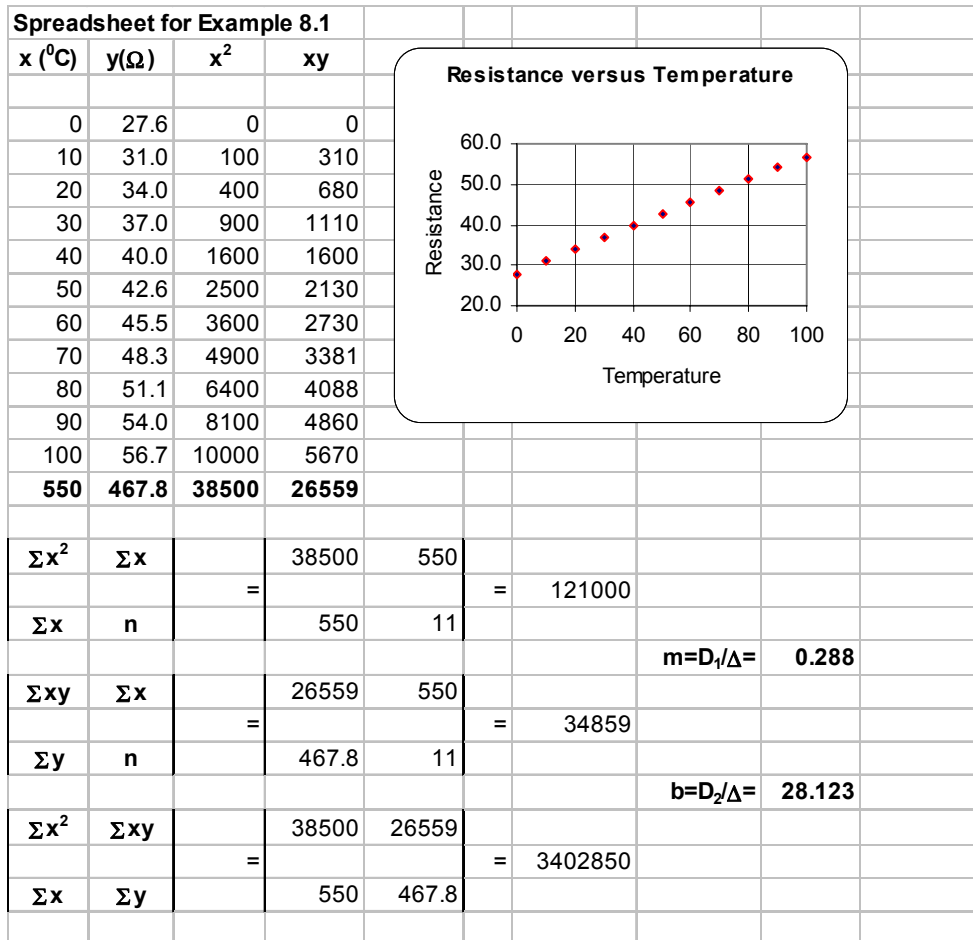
Spreadsheet for Example 8.1

| $x\ (^0C)$ | $y(\Omega)$ | $x^2$ | xy |
|---|---|---|---|
| 0 | 27.6 | 0 | 0 |
| 10 | 31.0 | 100 | 310 |
| 20 | 34.0 | 400 | 680 |
| 30 | 37.0 | 900 | 1110 |
| 40 | 40.0 | 1600 | 1600 |
| 50 | 42.6 | 2500 | 2130 |
| 60 | 45.5 | 3600 | 2730 |
| 70 | 48.3 | 4900 | 3381 |
| 80 | 51.1 | 6400 | 4088 |
| 90 | 54.0 | 8100 | 4860 |
| 100 | 56.7 | 10000 | 5670 |
| 550 | 467.8 | 38500 | 26559 |

Resistance versus Temperature

Resistance

60.0
50.0
40.0
30.0
20.0

0 20 40 60 80 100

Temperature

| | | | | | | | | |
|---|---|---|---|---|---|---|---|---|
| $\Sigma x^2$ | $\Sigma x$ | | 38500 | 550 | | | | |
| | | = | | | = | 121000 | | |
| $\Sigma x$ | n | | 550 | 11 | | | | |
| | | | | | | | $m=D_1/\Delta=$ | 0.288 |
| $\Sigma xy$ | $\Sigma x$ | | 26559 | 550 | | | | |
| | | = | | | = | 34859 | | |
| $\Sigma y$ | n | | 467.8 | 11 | | | | |
| | | | | | | | $b=D_2/\Delta=$ | 28.123 |
| $\Sigma x^2$ | $\Sigma xy$ | | 38500 | 26559 | | | | |
| | | = | | | = | 3402850 | | |
| $\Sigma x$ | $\Sigma y$ | | 550 | 467.8 | | | | |